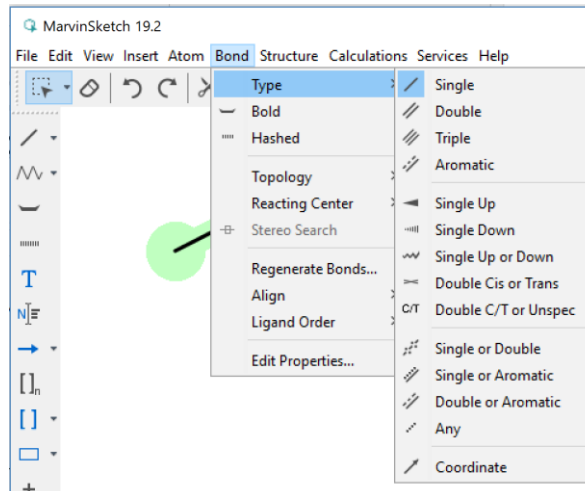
MarvinSketch 19.2

File Edit View Insert Atom Bond Structure Calculations Services Help

T

N

[]$_n$

[]

Type
Bold
Hashed
Topology
Reacting Center
Stereo Search
Regenerate Bonds...
Align
Ligand Order
Edit Properties...

Single
Double
Triple
Aromatic
Single Up
Single Down
Single Up or Down
Double Cis or Trans
C/T Double C/T or Unspec
Single or Double
Single or Aromatic
Double or Aromatic
Any
Coordinate